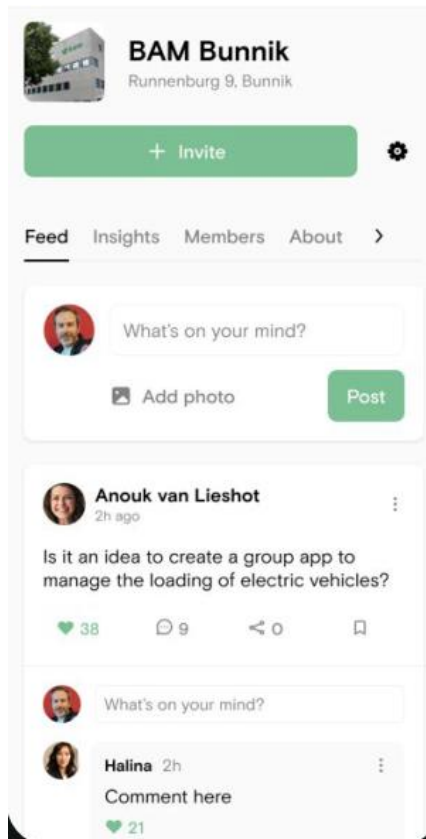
BAM Bunnik
Runnenburg 9, Bunnik

+ Invite

Feed Insights Members About >

What's on your mind?

Add photo

Post

Anouk van Lieshot
2h ago

Is it an idea to create a group app to manage the loading of electric vehicles?

38 9 0

What's on your mind?

Halina 2h

Comment here

21